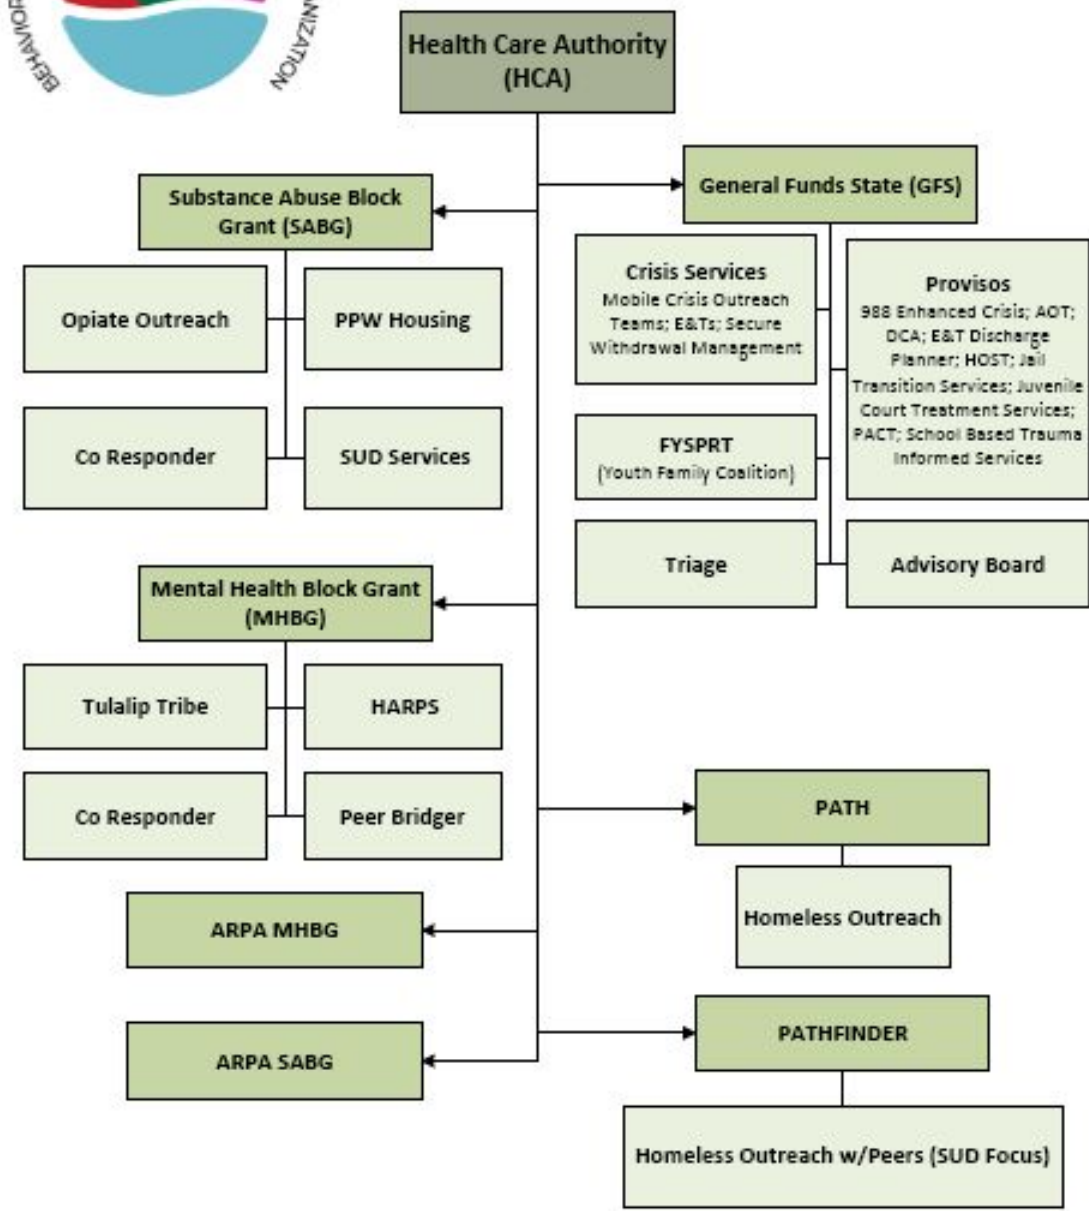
BEHAVIOR

NIZATION

Health Care Authority (HCA)

Substance Abuse Block Grant (SABG)

Opiate Outreach

PPW Housing

Co Responder

SUD Services

General Funds State (GFS)

Crisis Services
Mobile Crisis Outreach Teams; E&Ts; Secure Withdrawal Management

Provisos
988 Enhanced Crisis; AOT; DCA; E&T Discharge Planner; HOST; Jail Transition Services; Juvenile Court Treatment Services; PACT; School Based Trauma Informed Services

FYSPRT
(Youth Family Coalition)

Triage

Advisory Board

Mental Health Block Grant (MHBG)

Tulalip Tribe

HARPS

Co Responder

Peer Bridger

PATH

Homeless Outreach

ARPA MHBG

ARPA SABG

PATHFINDER

Homeless Outreach w/Peers (SUD Focus)